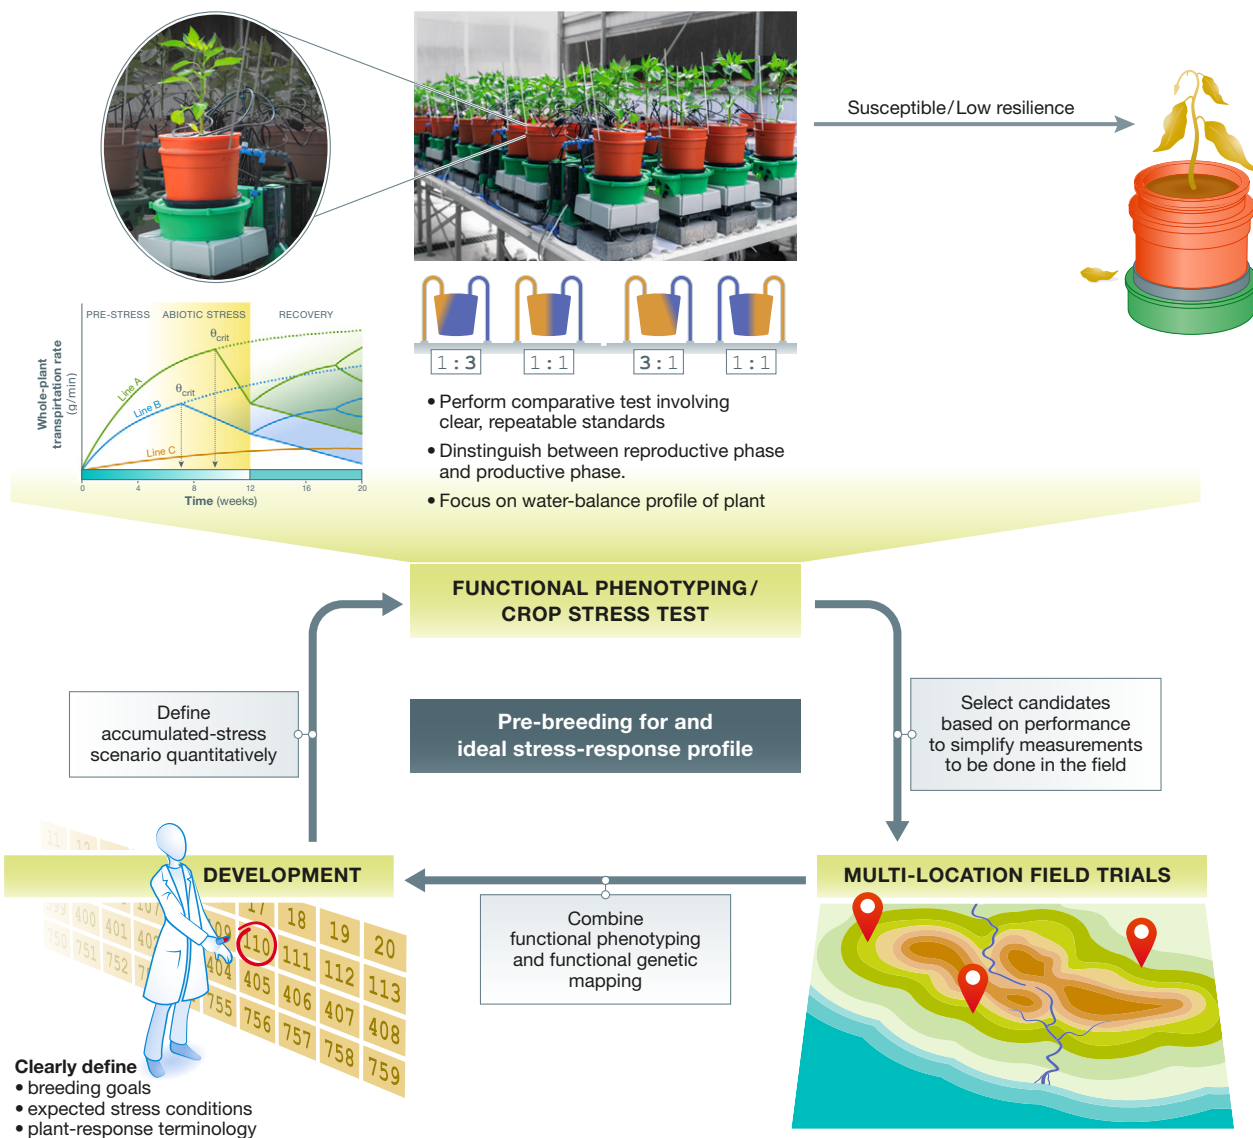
Susceptible/Low resilience

PRE-STRESS ABIOTIC STRESS RECOVERY

Whole-plant transpiration rate (g/min)

$\theta_{crit}$

$\theta_{crit}$

Line A

Line B

Line C

0 4 8 12 16 20

Time (weeks)

1:3 1:1 3:1 1:1

• Perform comparative test involving clear, repeatable standards

• Dinstinguish between reproductive phase and productive phase.

• Focus on water-balance profile of plant

FUNCTIONAL PHENOTYPING/ CROP STRESS TEST

Define accumulated-stress scenario quantitatively

Pre-breeding for and ideal stress-response profile

Select candidates based on performance to simplify measurements to be done in the field

DEVELOPMENT

MULTI-LOCATION FIELD TRIALS

Combine functional phenotyping and functional genetic mapping

17 18 19 20
400 401 40 109 110 111 112 113
750 751 752 404 405 406 407 408
755 756 757 758 759

Clearly define
• breeding goals
• expected stress conditions
• plant-response terminology